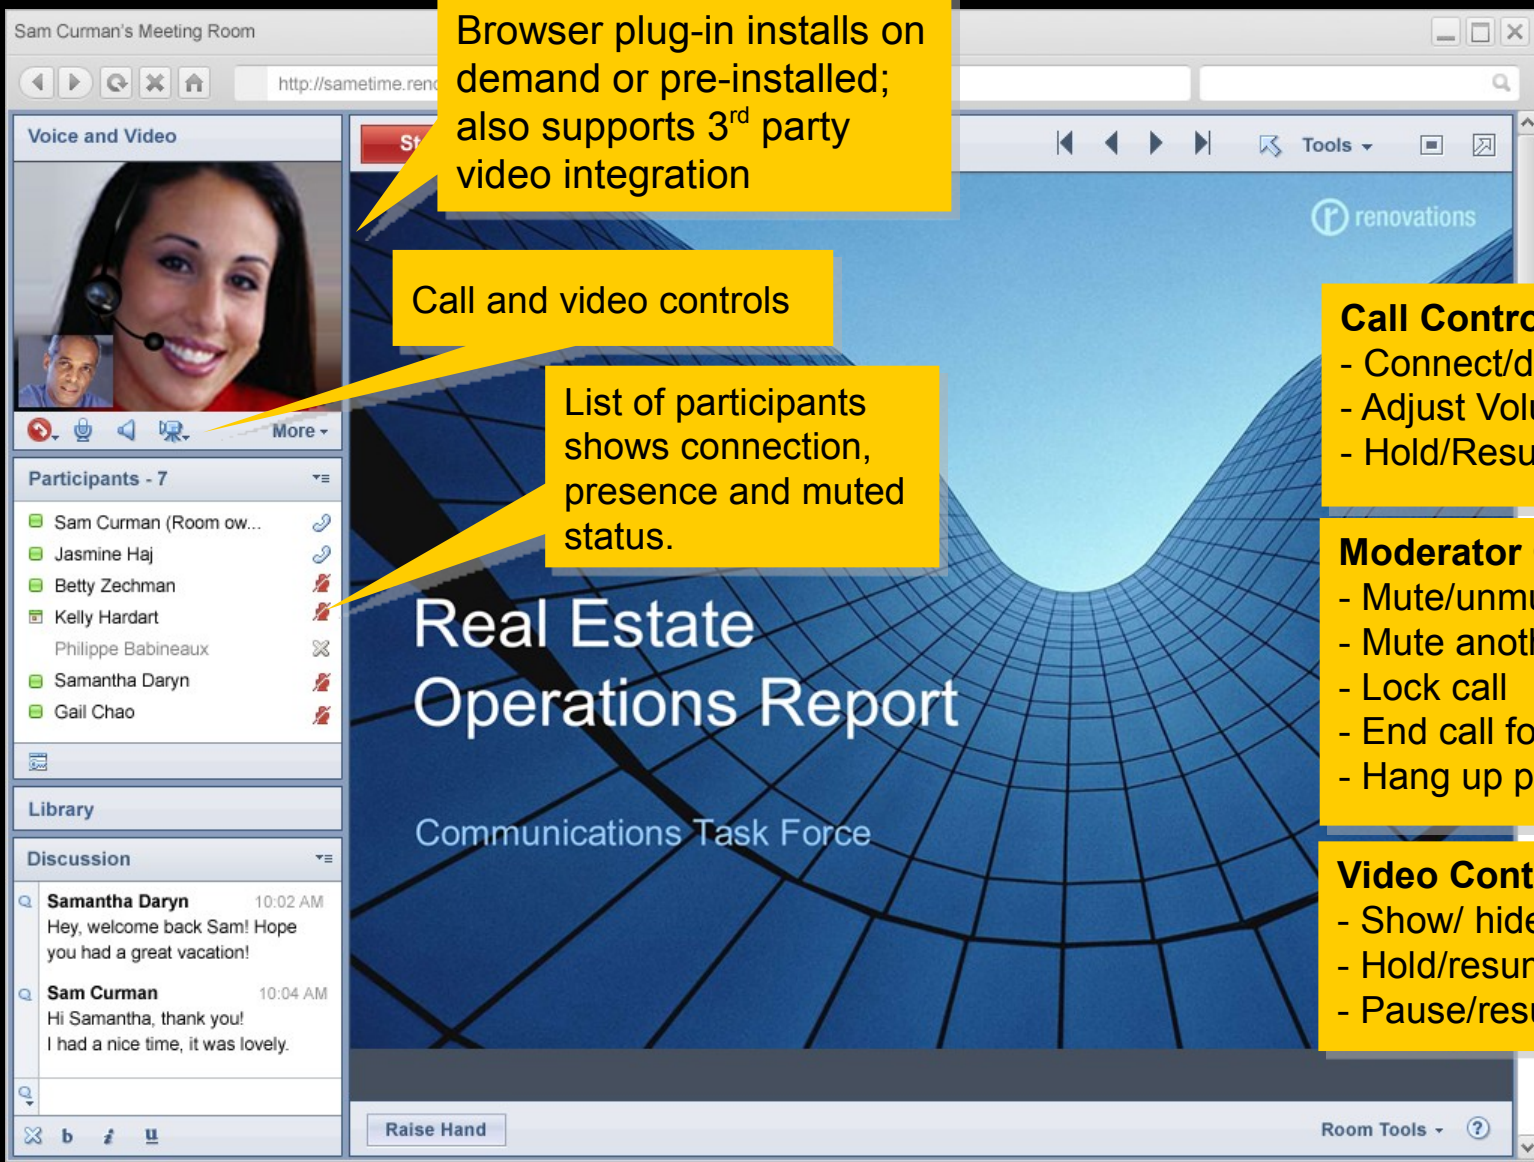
Sam Curman's Meeting Room

http://sametime.ren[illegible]

Browser plug-in installs on demand or pre-installed; also supports 3$^{rd}$ party video integration

Voice and Video

St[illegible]

Tools

renovations

Call and video controls

More

List of participants shows connection, presence and muted status.

Participants - 7

Sam Curman (Room ow...
Jasmine Haj
Betty Zechman
Kelly Hardart
Philippe Babineaux
Samantha Daryn
Gail Chao

Library

Discussion

Samantha Daryn 10:02 AM
Hey, welcome back Sam! Hope you had a great vacation!

Sam Curman 10:04 AM
Hi Samantha, thank you!
I had a nice time, it was lovely.

b i u

Real Estate Operations Report

Communications Task Force

Call Contr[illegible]
- Connect/d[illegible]
- Adjust Vol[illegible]
- Hold/Resu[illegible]

Moderator
- Mute/unm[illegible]
- Mute anot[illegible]
- Lock call
- End call fo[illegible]
- Hang up p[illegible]

Video Cont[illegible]
- Show/ hid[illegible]
- Hold/resu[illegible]
- Pause/res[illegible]

Raise Hand

Room Tools